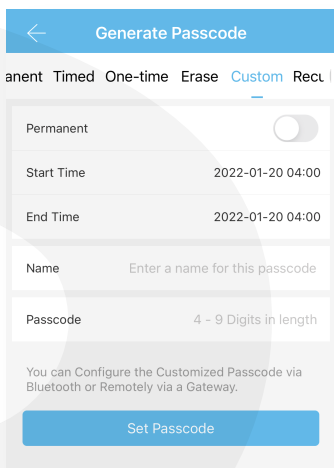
Generate Passcode

anent Timed One-time Erase Custom Recu

Permanent

Start Time 2022-01-20 04:00

End Time 2022-01-20 04:00

Name Enter a name for this passcode

Passcode 4 - 9 Digits in length

You can Configure the Customized Passcode via Bluetooth or Remotely via a Gateway.

Set Passcode